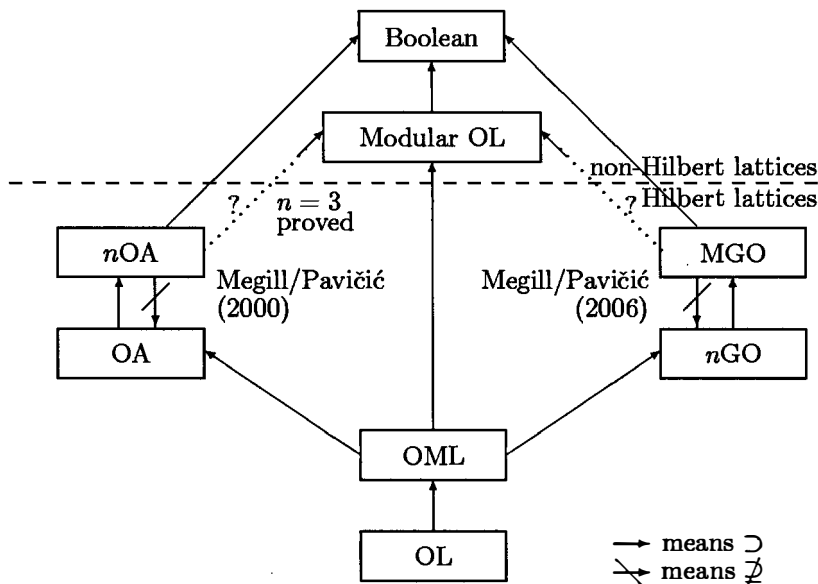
Boolean

Modular OL

non-Hilbert lattices

Hilbert lattices

?

$n = 3$ proved

?

$n$OA

MGO

Megill/Pavičić (2000)

Megill/Pavičić (2006)

OA

$n$GO

OML

OL

→ means $\supset$

↛ means $\not\supseteq$